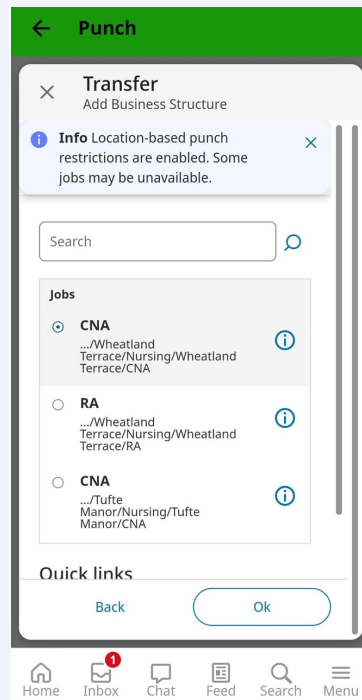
Punch

Transfer
Add Business Structure

Info Location-based punch restrictions are enabled. Some jobs may be unavailable.

Search

Jobs

CNA
.../Wheatland Terrace/Nursing/Wheatland Terrace/CNA

RA
.../Wheatland Terrace/Nursing/Wheatland Terrace/RA

CNA
.../Tufte Manor/Nursing/Tufte Manor/CNA

Quick links

Back

Ok

Home
1
Inbox
Chat
Feed
Search
Menu